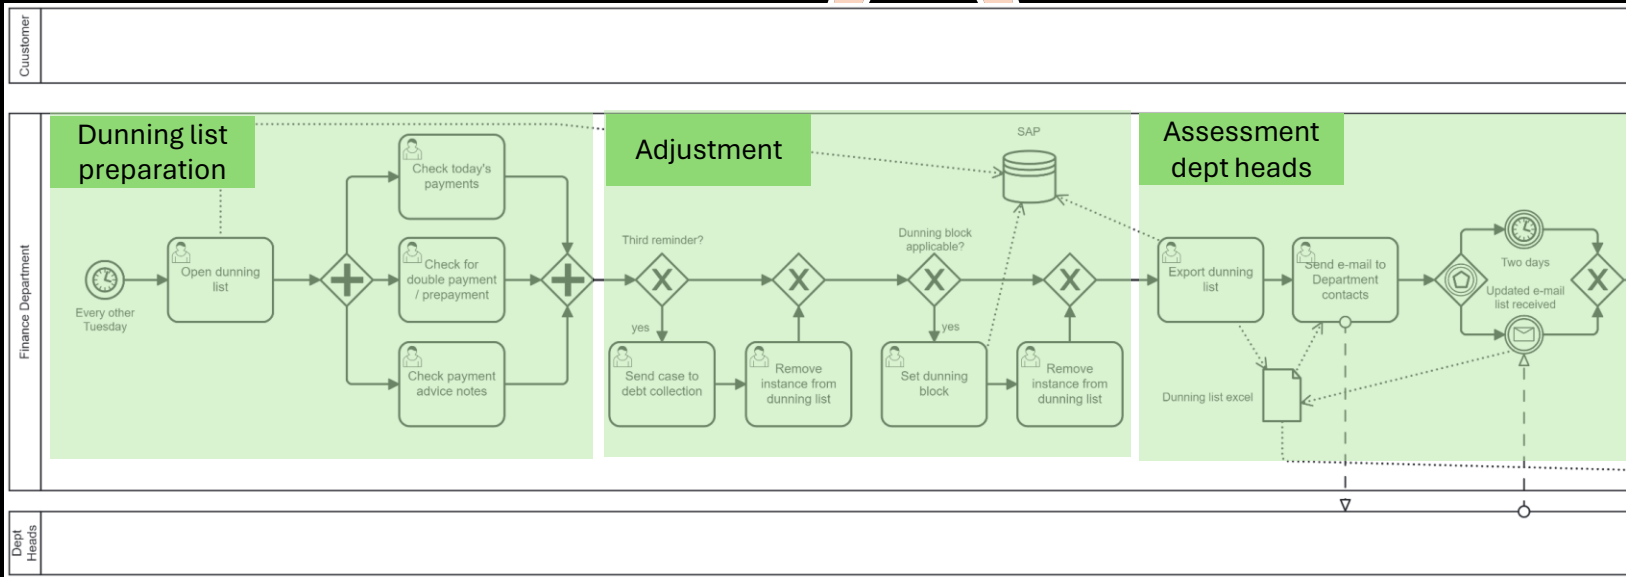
Cuustomer

Finance Department

Dunning list preparation

Every other Tuesday

Open dunning list

Check today's payments

Check for double payment / prepayment

Check payment advice notes

Adjustment

SAP

Third reminder?

yes

Send case to debt collection

Remove instance from dunning list

Dunning block applicable?

yes

Set dunning block

Remove instance from dunning list

Assessment dept heads

Export dunning list

Send e-mail to Department contacts

Two days

Updated e-mail list received

Dunning list excel

Dept Heads